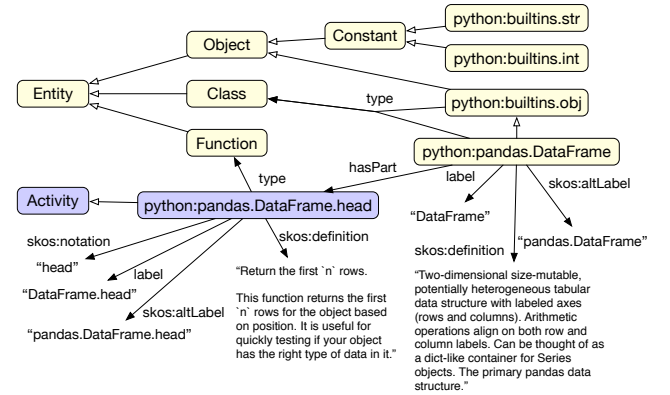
Object

Constant

python:builtins.str

python:builtins.int

Entity

Class

type

python:builtins.obj

Function

python:pandas.DataFrame

hasPart

type

label

skos:altLabel

Activity

python:pandas.DataFrame.head

"DataFrame"

skos:notation

skos:definition

"pandas.DataFrame"

"head"

label

skos:definition

"DataFrame.head"

skos:altLabel

"pandas.DataFrame.head"

"Return the first `n` rows.

This function returns the first `n` rows for the object based on position. It is useful for quickly testing if your object has the right type of data in it."

"Two-dimensional size-mutable, potentially heterogeneous tabular data structure with labeled axes (rows and columns). Arithmetic operations align on both row and column labels. Can be thought of as a dict-like container for Series objects. The primary pandas data structure."